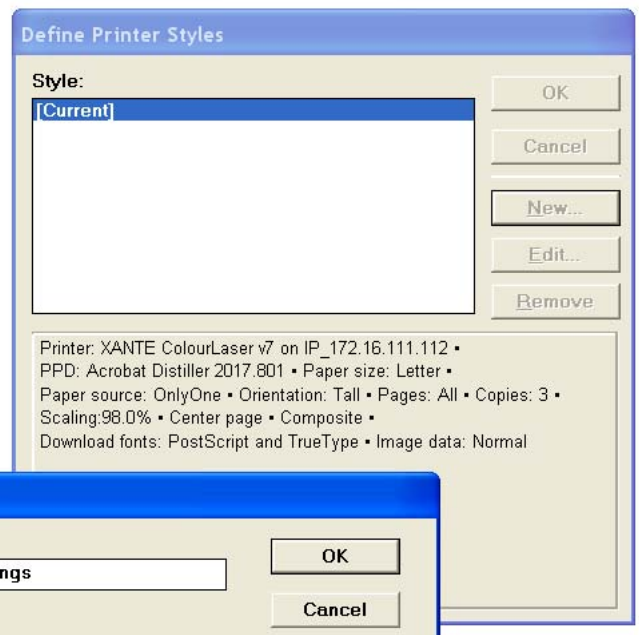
Define Printer Styles

Style:

[Current]

OK

Cancel

New...

Edit...

Remove

Printer: XANTE ColourLaser v7 on IP_172.16.111.112 • PPD: Acrobat Distiller 2017.801 • Paper size: Letter • Paper source: OnlyOne • Orientation: Tall • Pages: All • Copies: 3 • Scaling:98.0% • Center page • Composite • Download fonts: PostScript and TrueType • Image data: Normal

ngs

OK

Cancel